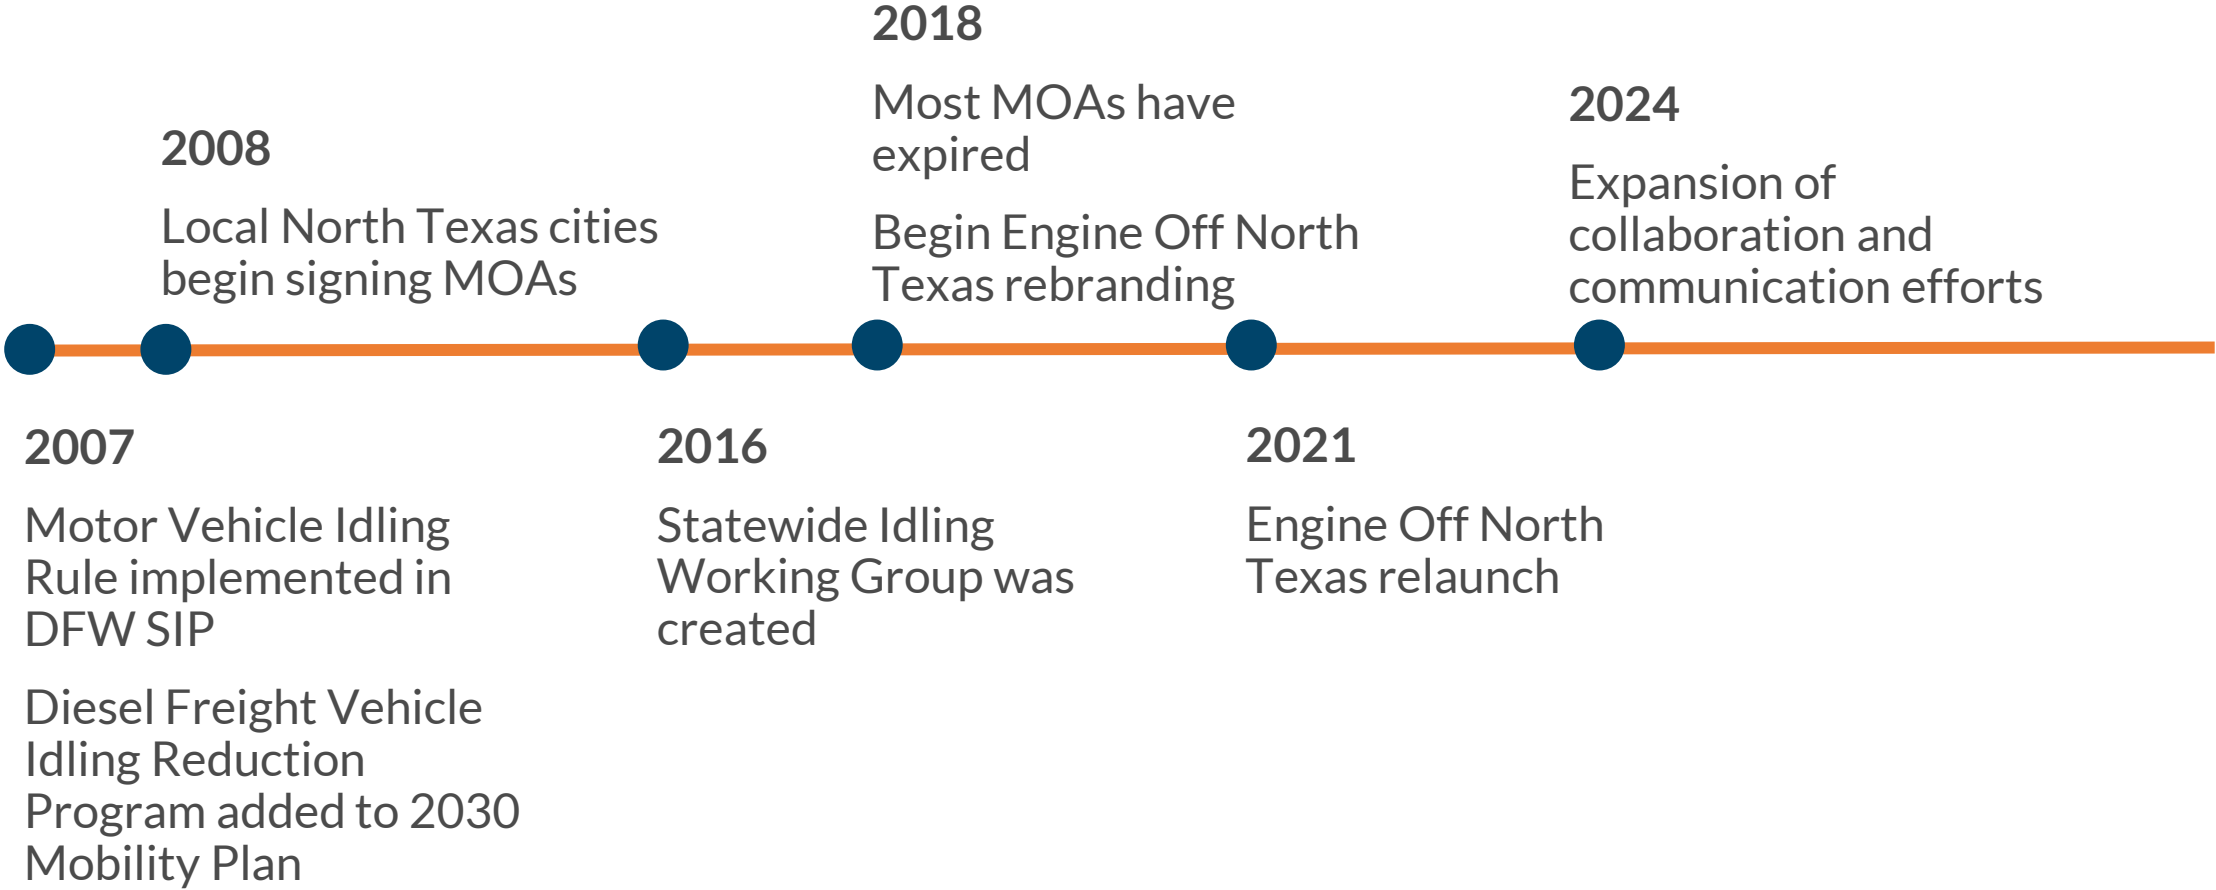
2007

Motor Vehicle Idling Rule implemented in DFW SIP

Diesel Freight Vehicle Idling Reduction Program added to 2030 Mobility Plan

2008

Local North Texas cities begin signing MOAs

2016

Statewide Idling Working Group was created

2018

Most MOAs have expired

Begin Engine Off North Texas rebranding

2021

Engine Off North Texas relaunch

2024

Expansion of collaboration and communication efforts